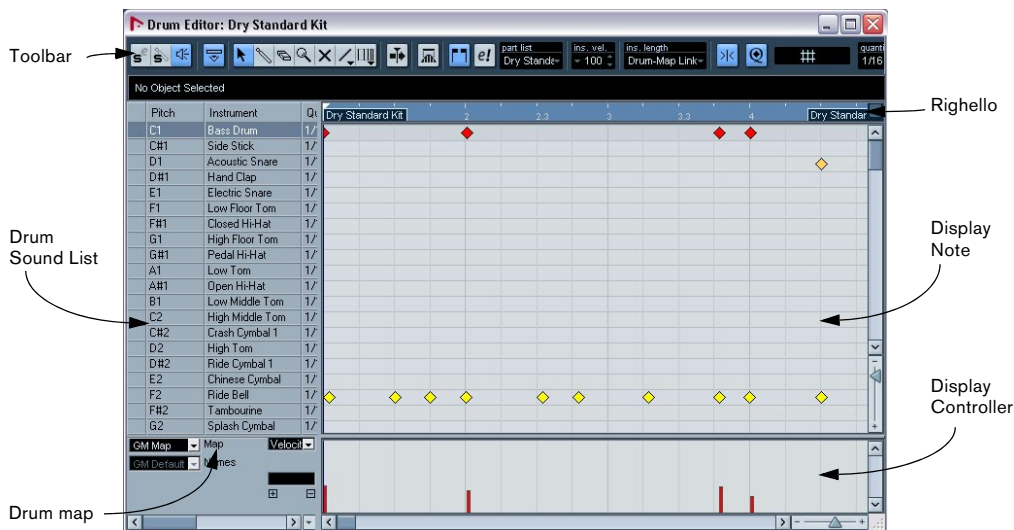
Drum Editor: Dry Standard Kit

Toolbar

part list
Dry Standa
ins. vel.
100
ins. length
Drum-Map Link
quant
1/16

No Object Selected

Righello

| Pitch | Instrument | Qu |
|---|---|---|
| C1 | Bass Drum | 1/ |
| C#1 | Side Stick | 1/ |
| D1 | Acoustic Snare | 1/ |
| D#1 | Hand Clap | 1/ |
| E1 | Electric Snare | 1/ |
| F1 | Low Floor Tom | 1/ |
| F#1 | Closed Hi-Hat | 1/ |
| G1 | High Floor Tom | 1/ |
| G#1 | Pedal Hi-Hat | 1/ |
| A1 | Low Tom | 1/ |
| A#1 | Open Hi-Hat | 1/ |
| B1 | Low Middle Tom | 1/ |
| C2 | High Middle Tom | 1/ |
| C#2 | Crash Cymbal 1 | 1/ |
| D2 | High Tom | 1/ |
| D#2 | Ride Cymbal 1 | 1/ |
| E2 | Chinese Cymbal | 1/ |
| F2 | Ride Bell | 1/ |
| F#2 | Tambourine | 1/ |
| G2 | Splash Cymbal | 1/ |

Dry Standard Kit 2 2.3 3 3.3 4 Dry Standar

Drum Sound List

Display Note

Display Controller

GM Map Map
GM Default Names
Velocit

Drum map